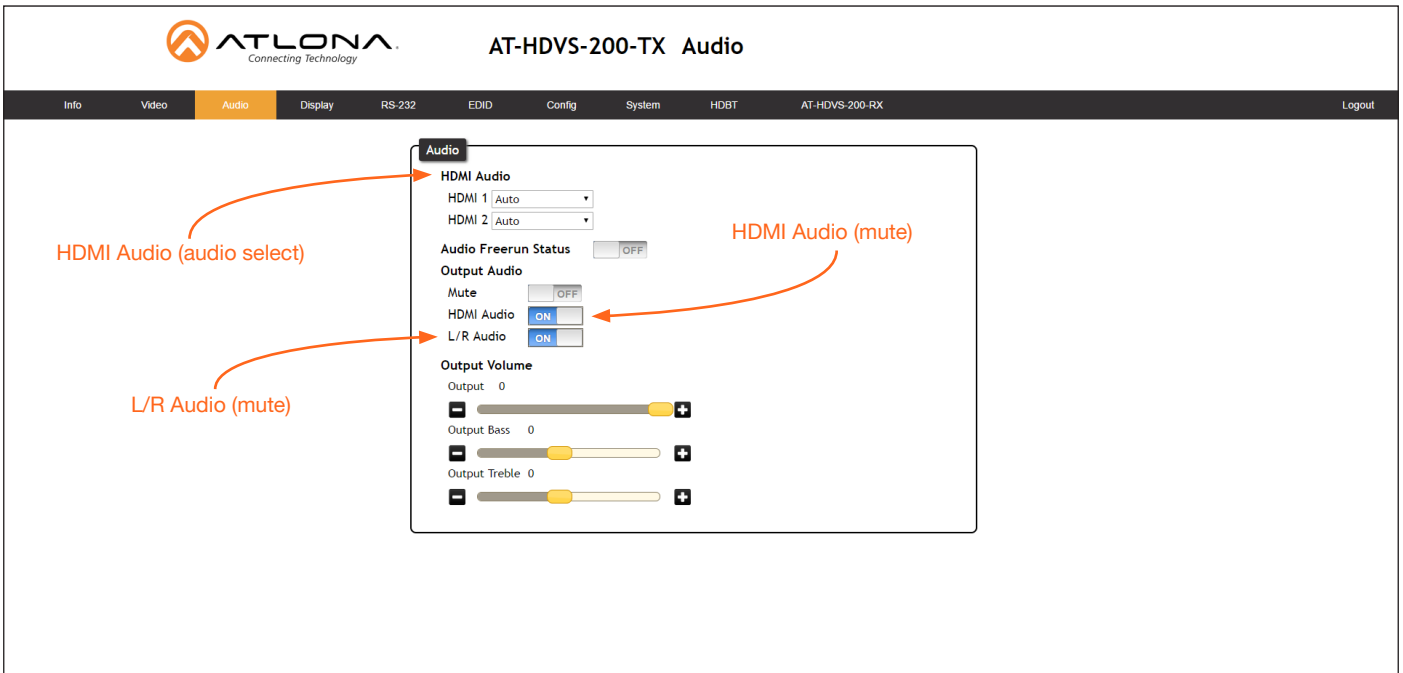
ATLONA
Connecting Technology

AT-HDVS-200-TX Audio

Info Video Audio Display RS-232 EDID Config System HDBT AT-HDVS-200-RX Logout

Audio

HDMI Audio
HDMI 1 Auto
HDMI 2 Auto

Audio Freerun Status OFF

Output Audio
Mute OFF
HDMI Audio ON
L/R Audio ON

Output Volume
Output 0
Output Bass 0
Output Treble 0

HDMI Audio (audio select)

HDMI Audio (mute)

L/R Audio (mute)